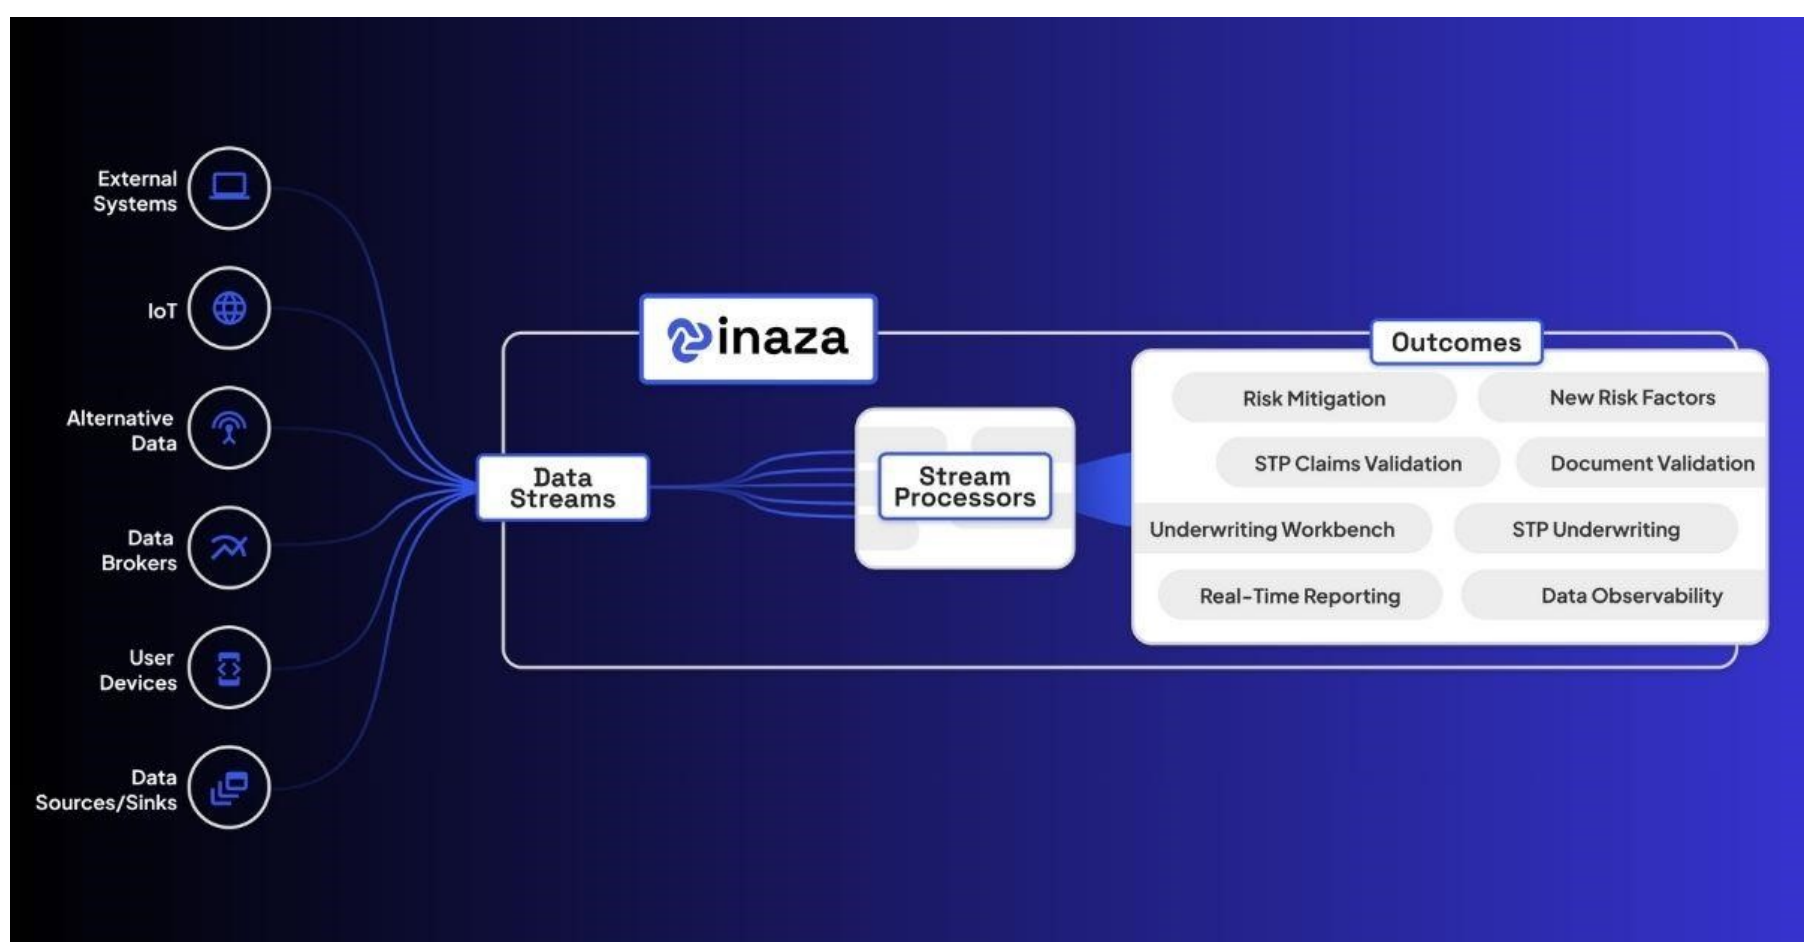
External Systems

IoT

Alternative Data

Data Brokers

User Devices

Data Sources/Sinks

inaza

Data Streams

Stream Processors

Outcomes

Risk Mitigation

New Risk Factors

STP Claims Validation

Document Validation

Underwriting Workbench

STP Underwriting

Real-Time Reporting

Data Observability